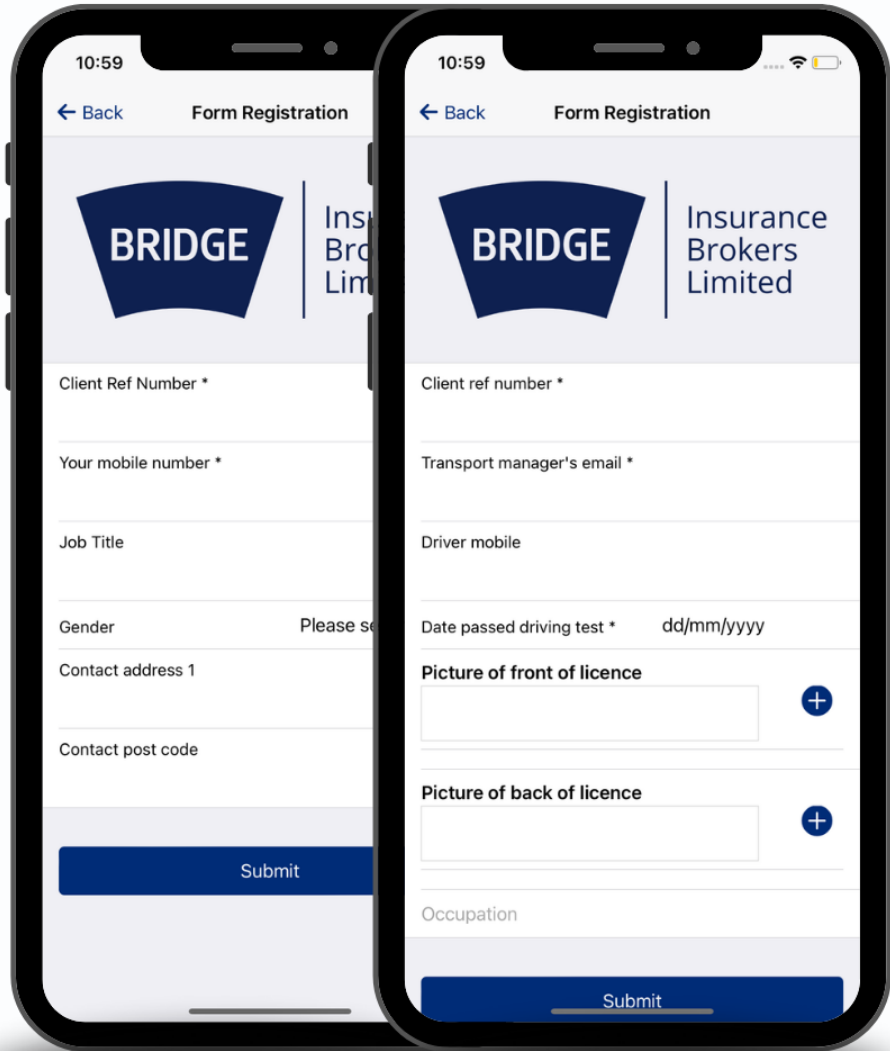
10:59

← Back Form Registration

BRIDGE Insu Bro Lim

Client Ref Number *

Your mobile number *

Job Title

Gender Please se

Contact address 1

Contact post code

Submit

10:59

← Back Form Registration

BRIDGE Insurance Brokers Limited

Client ref number *

Transport manager's email *

Driver mobile

Date passed driving test * dd/mm/yyyy

Picture of front of licence

Picture of back of licence

Occupation

Submit